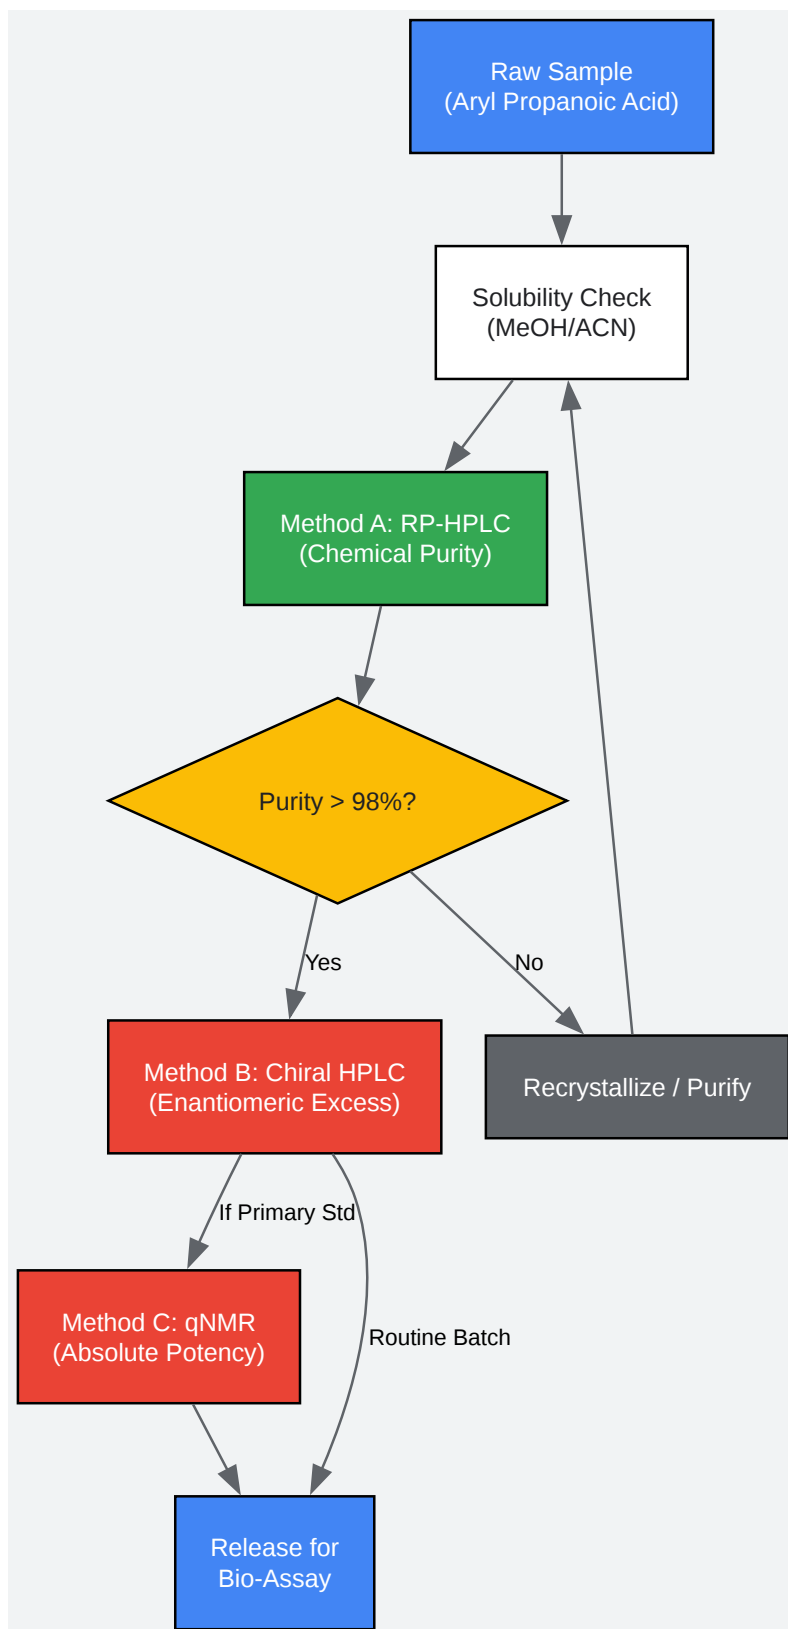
Raw Sample
(Aryl Propanoic Acid)

Solubility Check
(MeOH/ACN)

Method A: RP-HPLC
(Chemical Purity)

Purity > 98%?

Yes

No

Method B: Chiral HPLC
(Enantiomeric Excess)

Recrystallize / Purify

If Primary Std

Routine Batch

Method C: qNMR
(Absolute Potency)

Release for
Bio-Assay